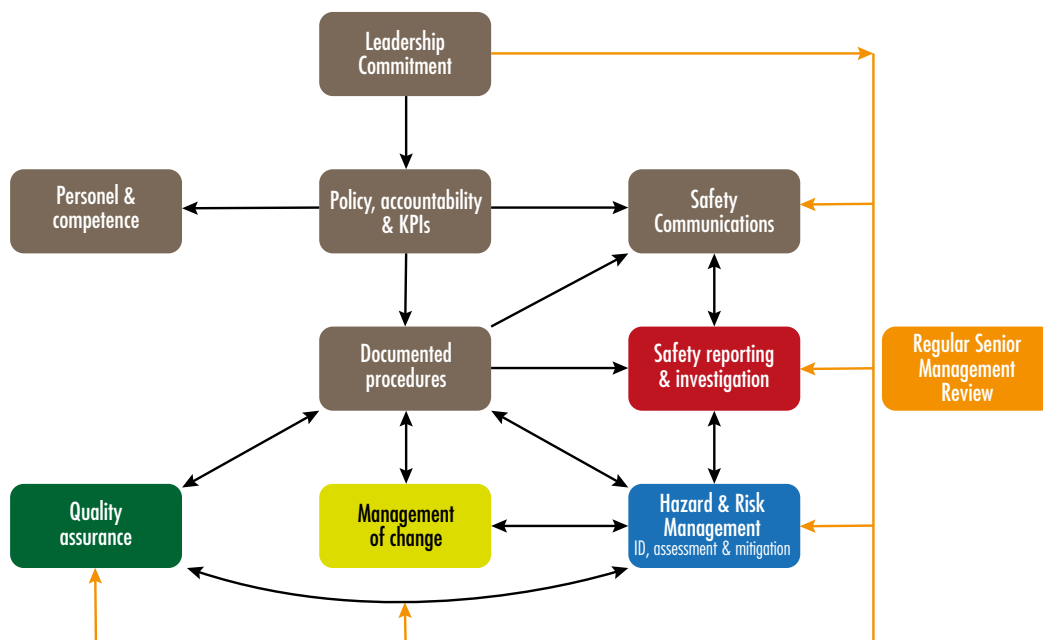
Leadership Commitment

Personel & competence

Policy, accountability & KPIs

Safety Communications

Documented procedures

Safety reporting & investigation

Regular Senior Management Review

Quality assurance

Management of change

Hazard & Risk Management
ID, assessment & mitigation